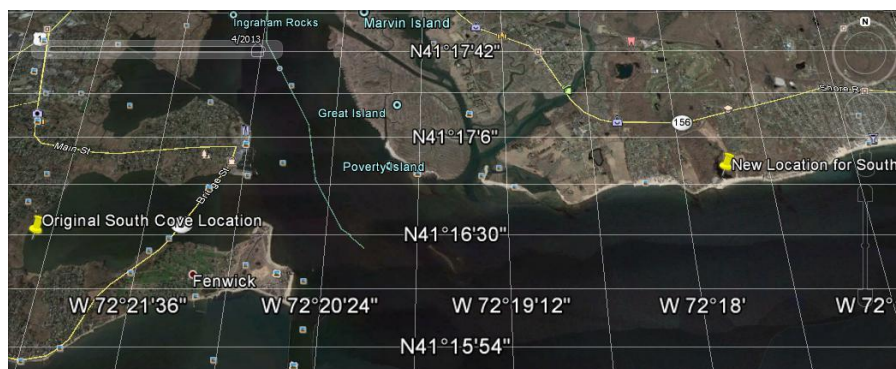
Ingraham Rocks
Marvin Island
4/2013
N41°17'42"
N
Great Island
156
Shore R
N41°17'6"
Main St
Poverty Island
New Location for South
Bridge St
Original South Cove Location
N41°16'30"
Fenwick
W 72°21'36"
W 72°20'24"
W 72°19'12"
W 72°18'
W 72°
N41°15'54"